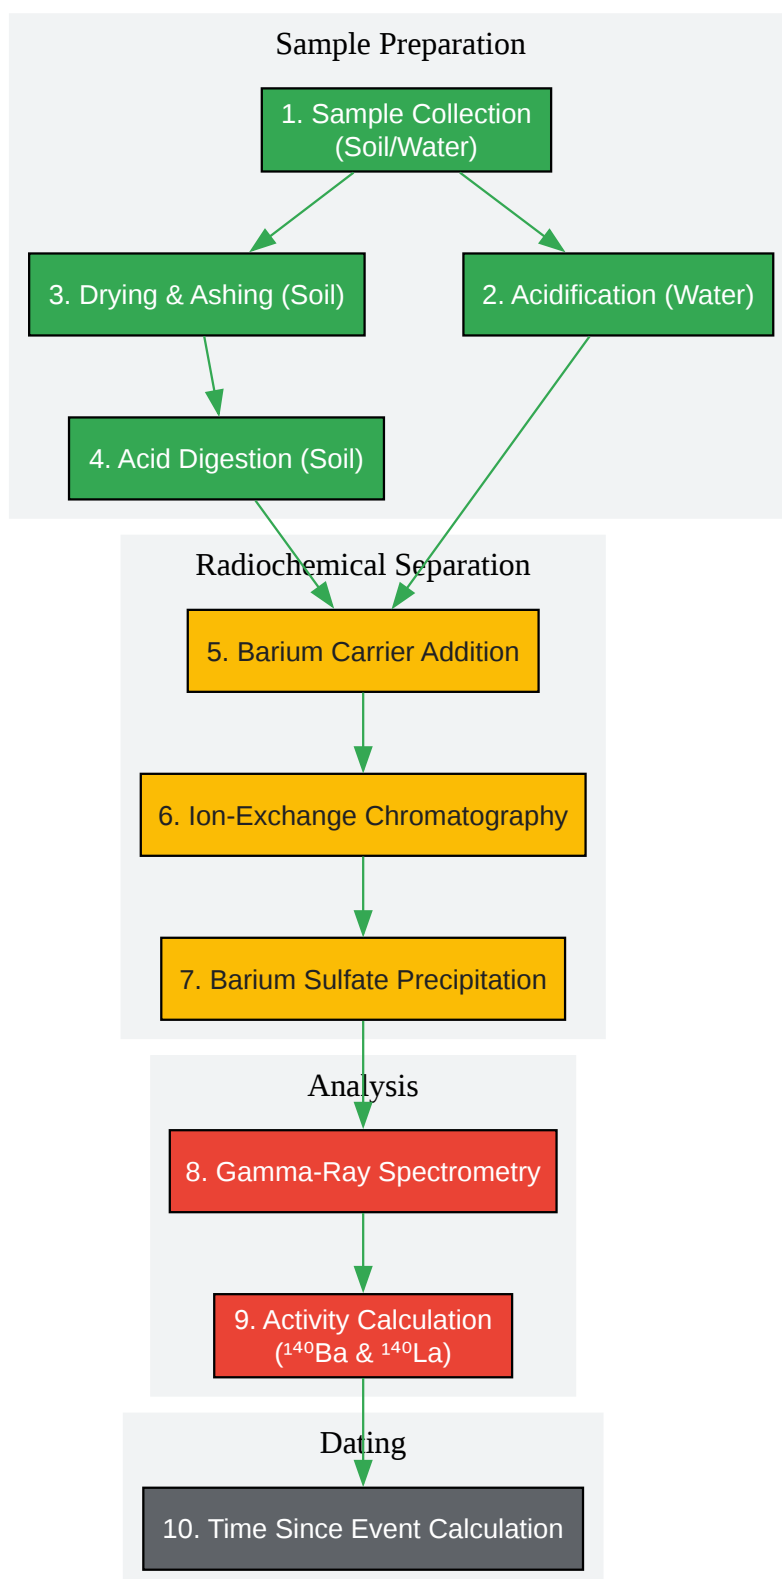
Sample Preparation

1. Sample Collection (Soil/Water)

3. Drying & Ashing (Soil)

2. Acidification (Water)

4. Acid Digestion (Soil)

Radiochemical Separation

5. Barium Carrier Addition

6. Ion-Exchange Chromatography

7. Barium Sulfate Precipitation

Analysis

8. Gamma-Ray Spectrometry

9. Activity Calculation ($^{140}$Ba & $^{140}$La)

Dating

10. Time Since Event Calculation